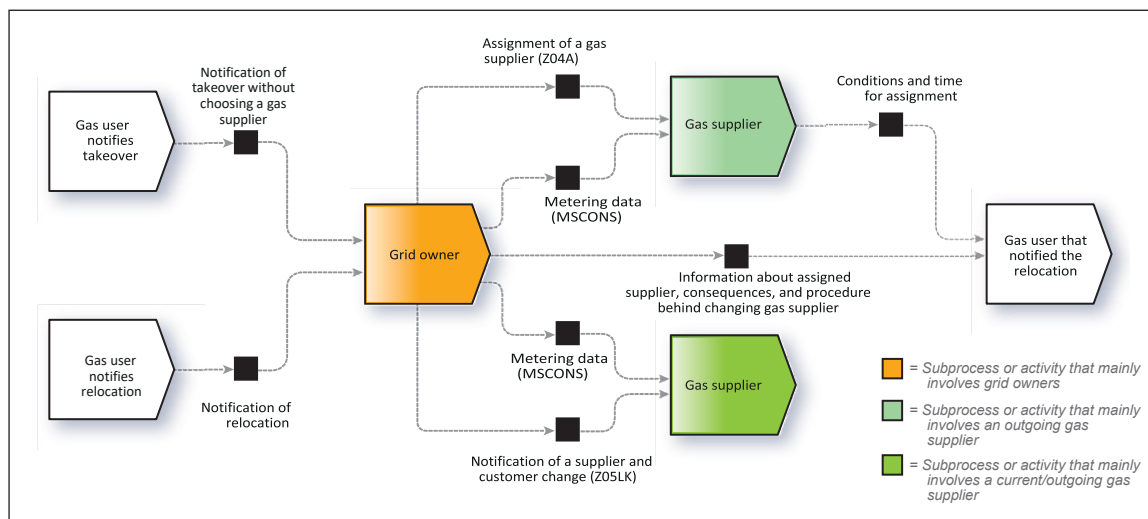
Gas user notifies takeover

Notification of takeover without choosing a gas supplier

Gas user notifies relocation

Notification of relocation

Grid owner

Assignment of a gas supplier (Z04A)

Metering data (MSCONS)

Gas supplier

Conditions and time for assignment

Gas user that notified the relocation

Information about assigned supplier, consequences, and procedure behind changing gas supplier

Metering data (MSCONS)

Gas supplier

Notification of a supplier and customer change (Z05LK)

= Subprocess or activity that mainly involves grid owners

= Subprocess or activity that mainly involves an outgoing gas supplier

= Subprocess or activity that mainly involves a current/outgoing gas supplier